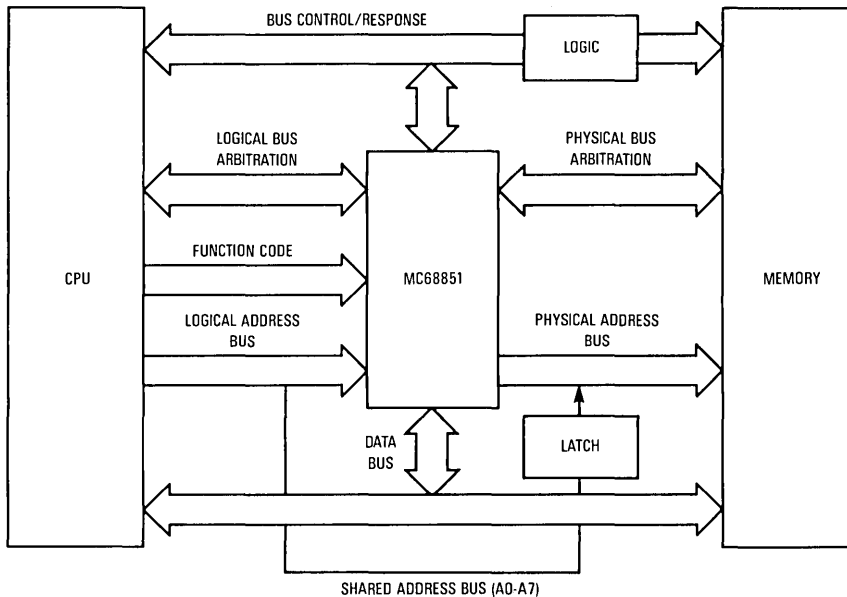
BUS CONTROL/RESPONSE

LOGIC

LOGICAL BUS ARBITRATION

PHYSICAL BUS ARBITRATION

FUNCTION CODE

CPU

MC68851

MEMORY

LOGICAL ADDRESS BUS

PHYSICAL ADDRESS BUS

DATA BUS

LATCH

SHARED ADDRESS BUS (A0-A7)